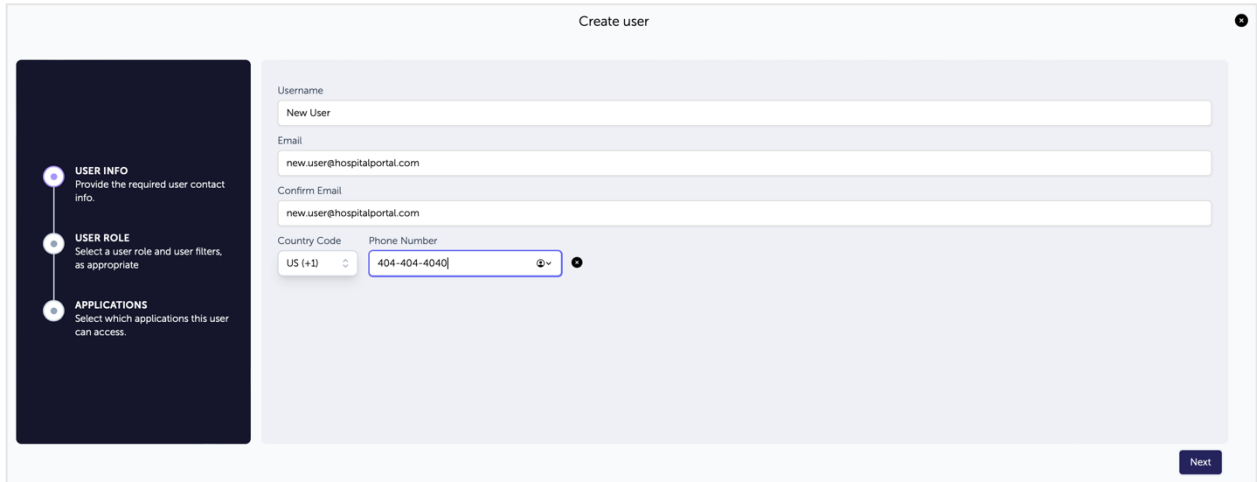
Create user

USER INFO
Provide the required user contact info.

USER ROLE
Select a user role and user filters, as appropriate

APPLICATIONS
Select which applications this user can access.

Username
New User

Email
new.user@hospitalportal.com

Confirm Email
new.user@hospitalportal.com

Country Code
US (+1)

Phone Number
404-404-4040

Next